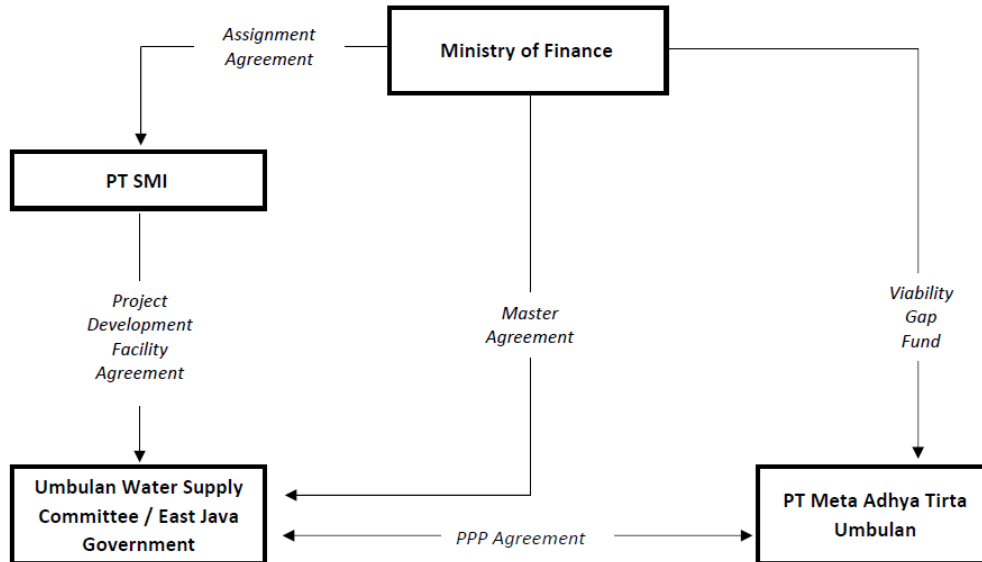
Ministry of Finance

Assignment Agreement

PT SMI

Project Development Facility Agreement

Master Agreement

Viability Gap Fund

Umbulan Water Supply Committee / East Java Government

PPP Agreement

PT Meta Adhya Tirta Umbulan